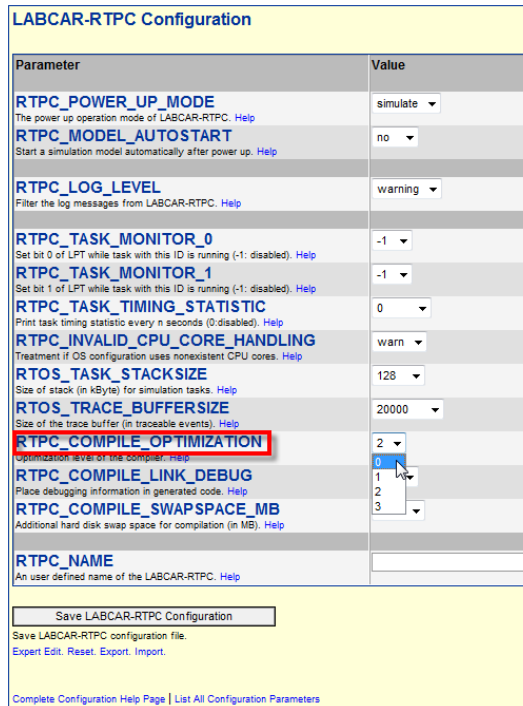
LABCAR-RTPC Configuration

| Parameter | Value |
|---|---|
| RTPC_POWER_UP_MODE<br>The power up operation mode of LABCAR-RTPC. Help | simulate |
| RTPC_MODEL_AUTOSTART<br>Start a simulation model automatically after power up. Help | no |
| RTPC_LOG_LEVEL<br>Filter the log messages from LABCAR-RTPC. Help | warning |
| RTPC_TASK_MONITOR_0<br>Set bit 0 of LPT while task with this ID is running (-1: disabled). Help | -1 |
| RTPC_TASK_MONITOR_1<br>Set bit 1 of LPT while task with this ID is running (-1: disabled). Help | -1 |
| RTPC_TASK_TIMING_STATISTIC<br>Print task timing statistic every n seconds (0:disabled). Help | 0 |
| RTPC_INVALID_CPU_CORE_HANDLING<br>Treatment if OS configuration uses nonexistent CPU cores. Help | warn |
| RTOS_TASK_STACKSIZE<br>Size of stack (in kByte) for simulation tasks. Help | 128 |
| RTOS_TRACE_BUFFERSIZE<br>Size of the trace buffer (in traceable events). Help | 20000 |
| RTPC_COMPILE_OPTIMIZATION<br>Optimization level of the compiler. Help | 2<br>0<br>1<br>2<br>3 |
| RTPC_COMPILE_LINK_DEBUG<br>Place debugging information in generated code. Help | |
| RTPC_COMPILE_SWAPSPACE_MB<br>Additional hard disk swap space for compilation (in MB). Help | |
| RTPC_NAME<br>An user defined name of the LABCAR-RTPC. Help | |

Save LABCAR-RTPC Configuration

Save LABCAR-RTPC configuration file.

Expert Edit. Reset. Export. Import.

Complete Configuration Help Page | List All Configuration Parameters